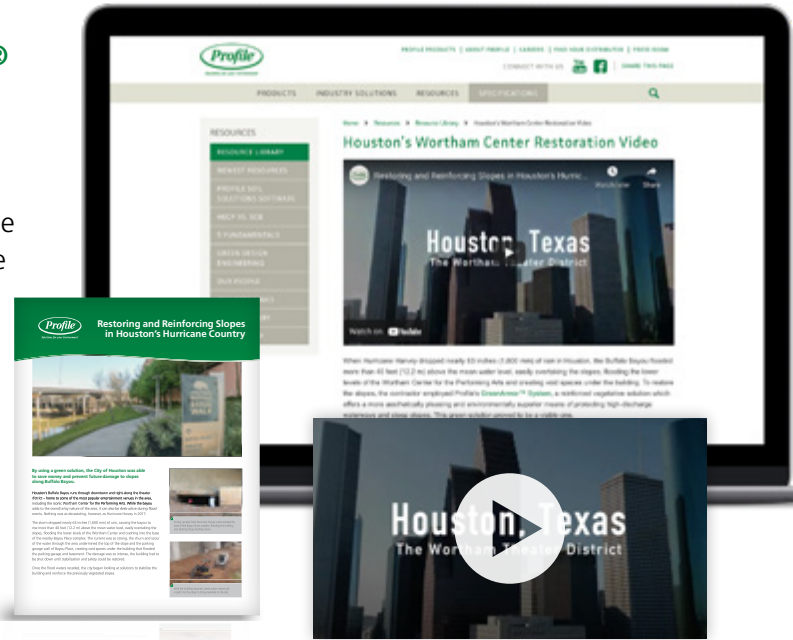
Profile

PROFILE PRODUCTS | ABOUT PROFILE | CAREERS | FIND YOUR DISTRIBUTOR | PRESS ROOM

CONNECT WITH US | SHARE THIS PAGE

PRODUCTS INDUSTRY SOLUTIONS RESOURCES SPECIFICATIONS

RESOURCES

RESOURCE LIBRARY

NEWEST RESOURCES

PROFILE SOIL SOLUTIONS SOFTWARE

HECP VS. SCB

5 FUNDAMENTALS

GREEN DESIGN ENGINEERING

OUR PEOPLE

Home » Resources » Resource Library » Houston's Wortham Center Restoration Video

Houston's Wortham Center Restoration Video

Restoring and Reinforcing Slopes in Houston's Hurric...

Watch later Share

Houston, Texas
The Wortham Theater District

Watch on YouTube

When Hurricane Harvey dropped nearly 53 inches (1,600 mm) of rain in Houston, the Buffalo Bayou flooded more than 40 feet (12.2 m) above the mean water level, easily overtaking the slopes, flooding the lower levels of the Wortham Center for the Performing Arts and creating void spaces under the building. To restore the slopes, the contractor employed Profile's GreenArmor™ System, a reinforced vegetative solution which offers a more aesthetically pleasing and environmentally superior means of protecting high-discharge waterways and steep slopes. This green solution proved to be a viable one.

Profile

Restoring and Reinforcing Slopes in Houston's Hurricane Country

By using a green solution, the City of Houston was able to save money and prevent future damage to slopes along Buffalo Bayou.

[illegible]

Houston, Texas
The Wortham Theater District